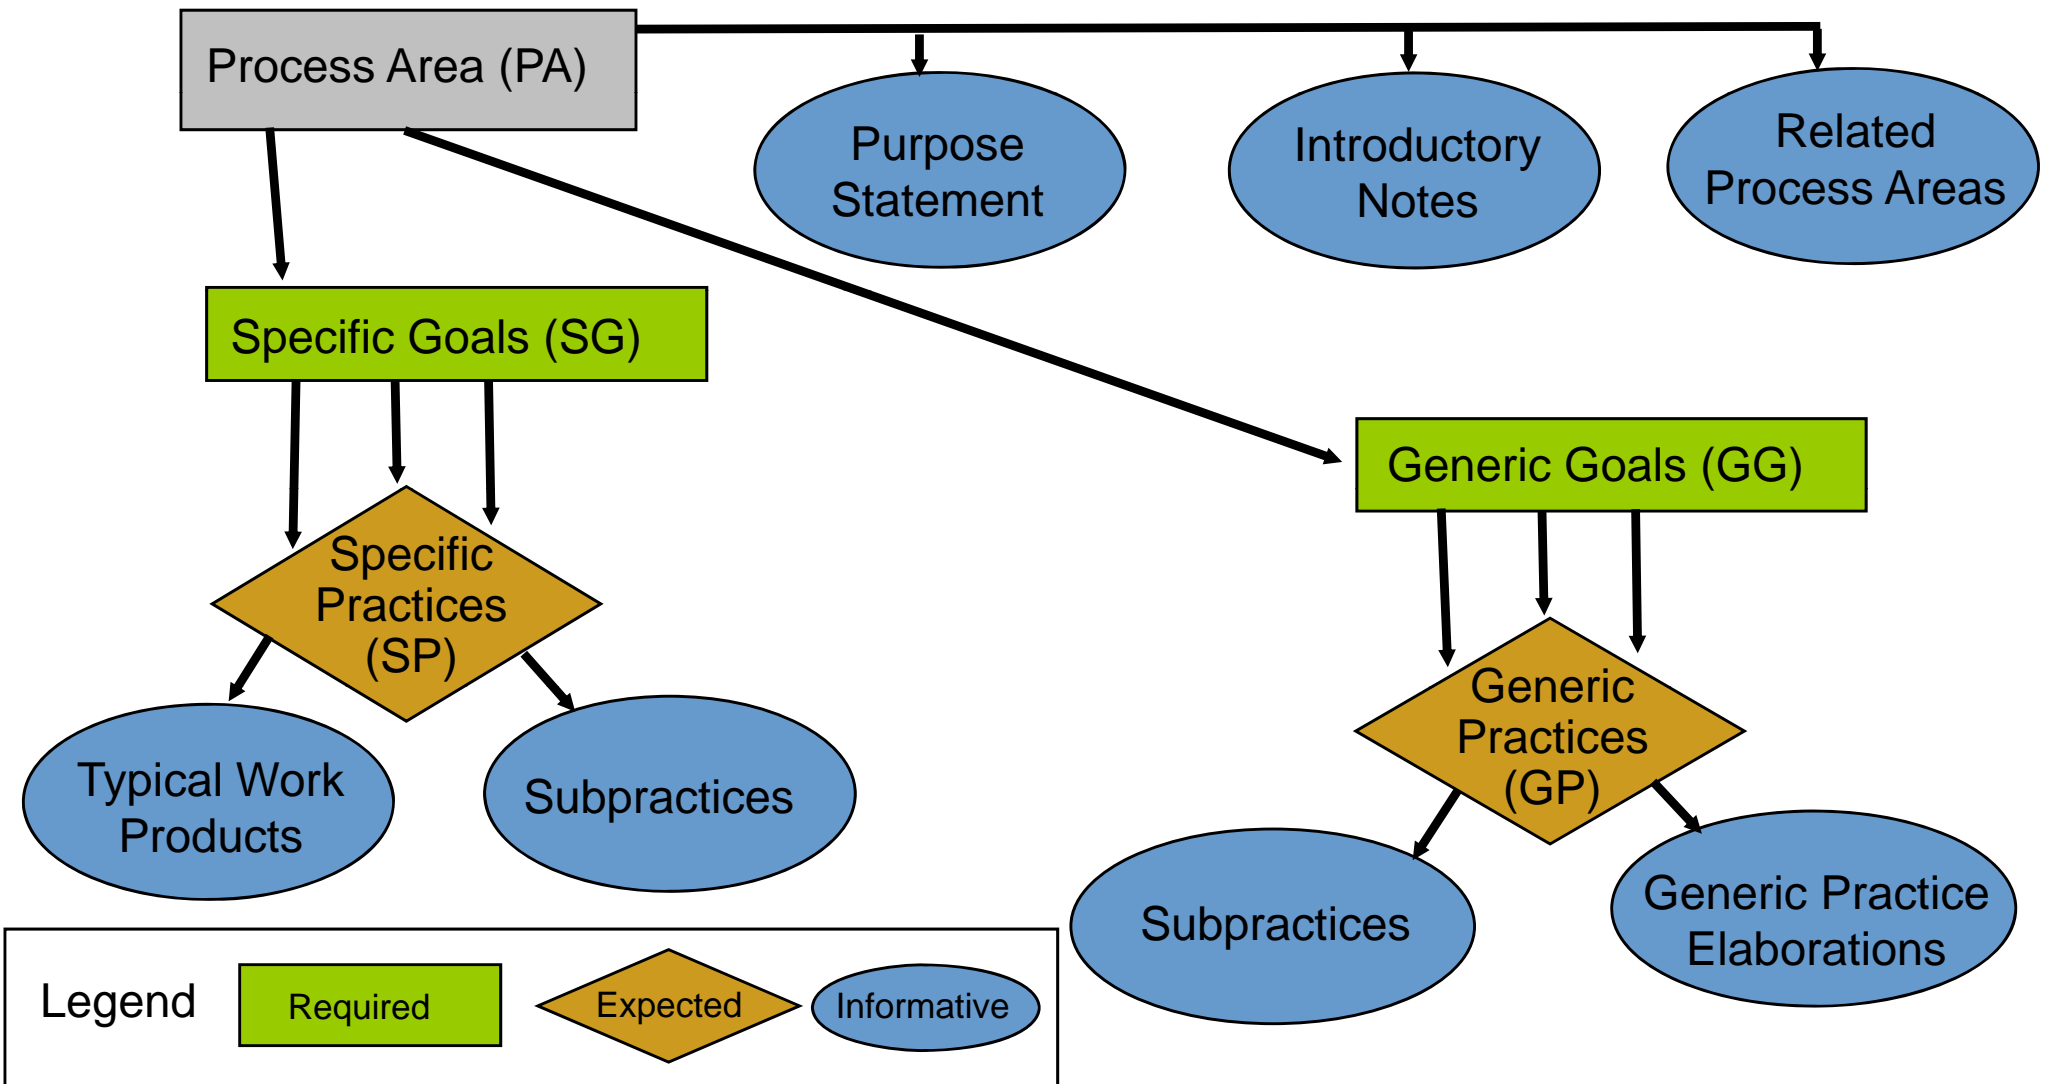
Process Area (PA)

Purpose Statement

Introductory Notes

Related Process Areas

Specific Goals (SG)

Generic Goals (GG)

Specific Practices (SP)

Generic Practices (GP)

Typical Work Products

Subpractices

Subpractices

Generic Practice Elaborations

Legend

Required

Expected

Informative